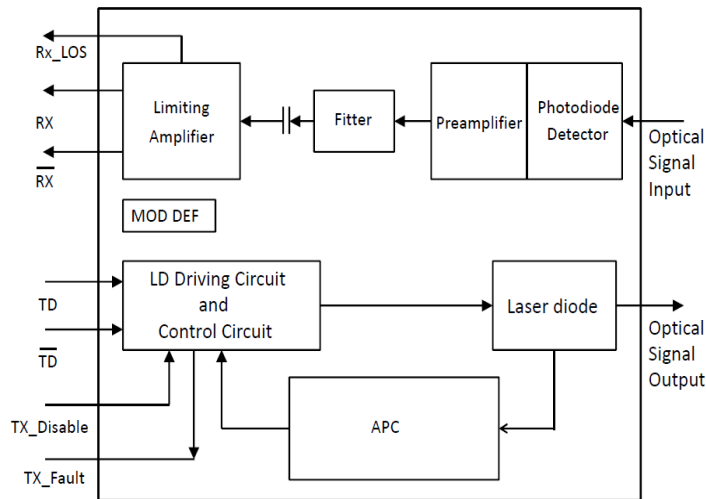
Rx_LOS

RX

$\overline{RX}$

Limiting Amplifier

Fitter

Preamplifier

Photodiode Detector

Optical Signal Input

MOD DEF

TD

$\overline{TD}$

LD Driving Circuit and Control Circuit

Laser diode

Optical Signal Output

TX_Disable

APC

TX_Fault